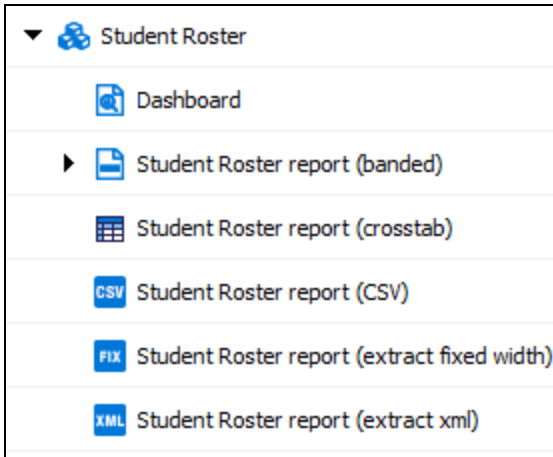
Student Roster

Dashboard

Student Roster report (banded)

Student Roster report (crosstab)

CSV Student Roster report (CSV)

FIX Student Roster report (extract fixed width)

XML Student Roster report (extract xml)